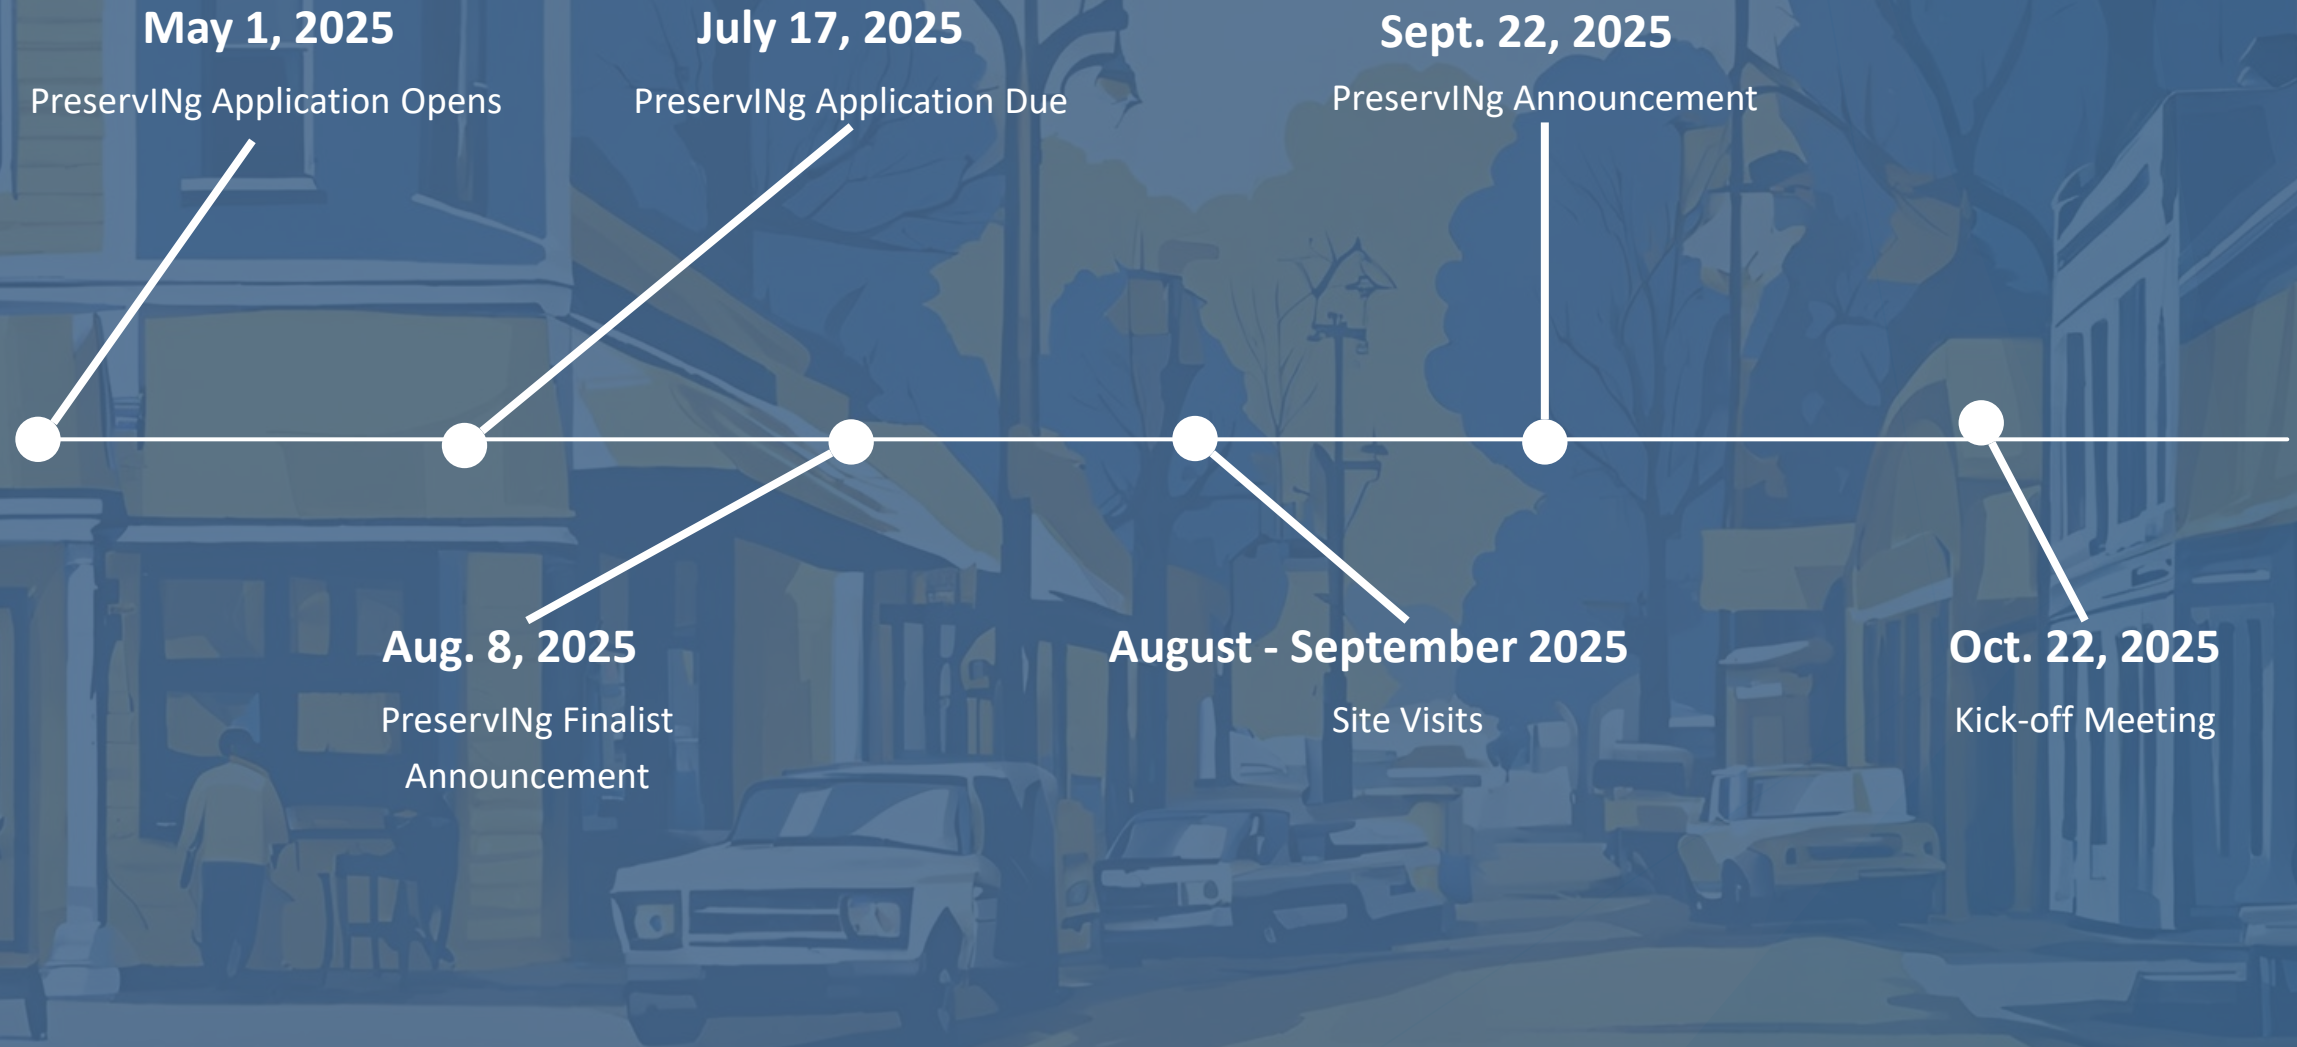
May 1, 2025
PreservINg Application Opens

July 17, 2025
PreservINg Application Due

Sept. 22, 2025
PreservINg Announcement

Aug. 8, 2025
PreservINg Finalist Announcement

August - September 2025
Site Visits

Oct. 22, 2025
Kick-off Meeting